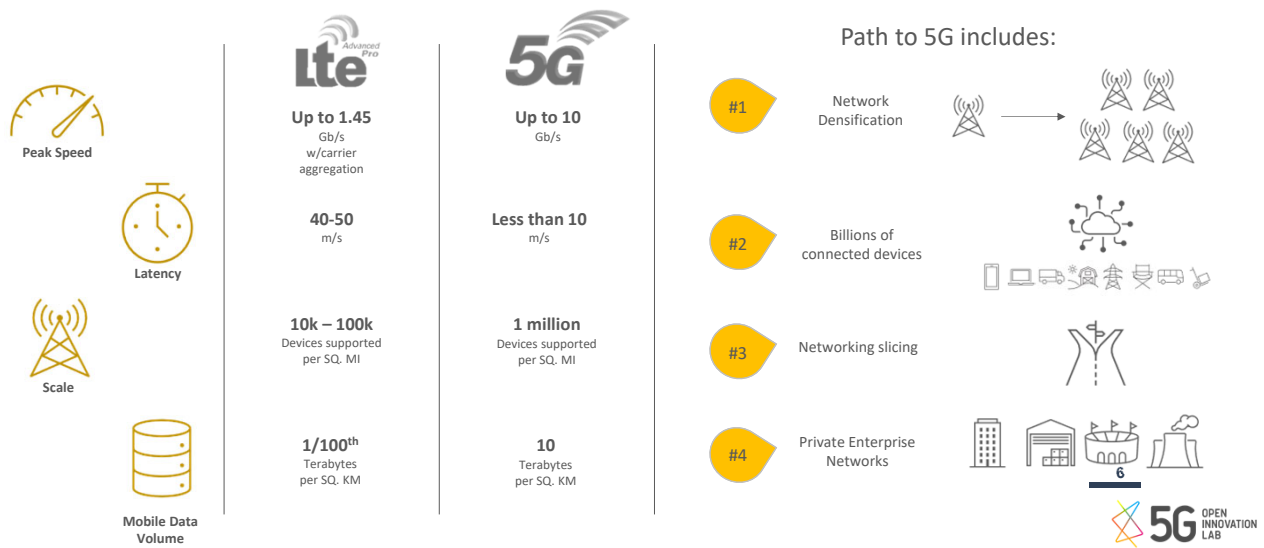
Lte Advanced Pro

5G

Path to 5G includes:

Peak Speed

Up to 1.45
Gb/s
w/carrier aggregation

Up to 10
Gb/s

#1

Network Densification

Latency

40-50
m/s

Less than 10
m/s

#2

Billions of connected devices

Scale

10k – 100k
Devices supported per SQ. MI

1 million
Devices supported per SQ. MI

#3

Networking slicing

Mobile Data Volume

1/100$^{th}$
Terabytes per SQ. KM

10
Terabytes per SQ. KM

#4

Private Enterprise Networks

6

5G OPEN INNOVATION LAB